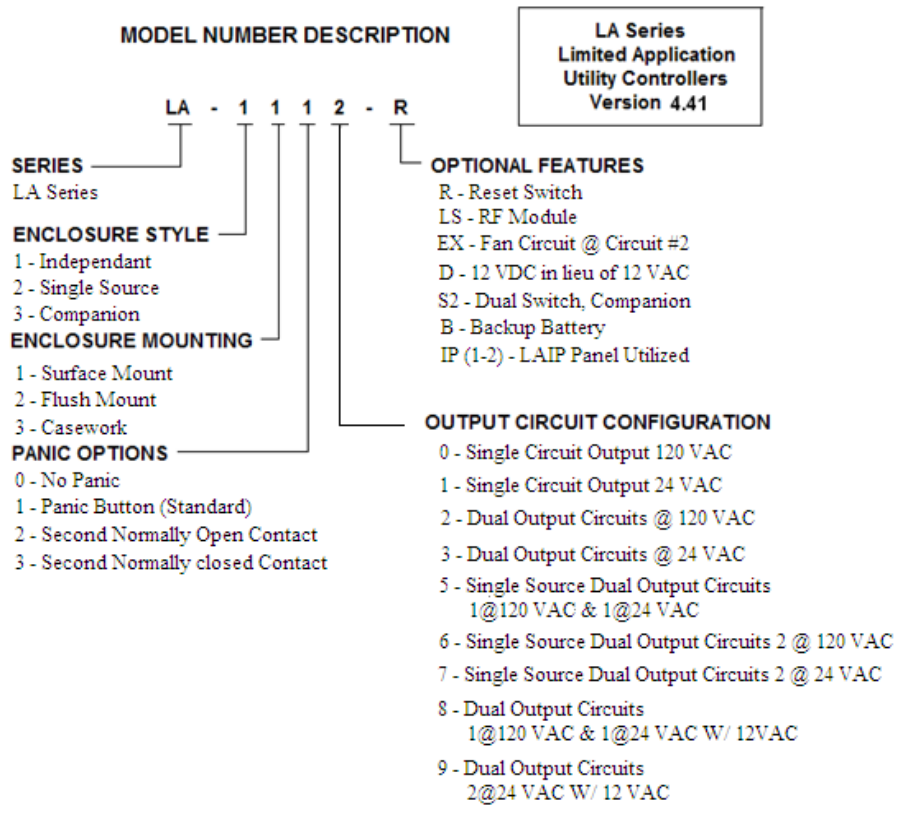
MODEL NUMBER DESCRIPTION

LA Series
Limited Application
Utility Controllers
Version 4.41

LA - 1 1 1 2 - R

SERIES
LA Series

ENCLOSURE STYLE
1 - Independant
2 - Single Source
3 - Companion

ENCLOSURE MOUNTING
1 - Surface Mount
2 - Flush Mount
3 - Casework

PANIC OPTIONS
0 - No Panic
1 - Panic Button (Standard)
2 - Second Normally Open Contact
3 - Second Normally closed Contact

OPTIONAL FEATURES
R - Reset Switch
LS - RF Module
EX - Fan Circuit @ Circuit #2
D - 12 VDC in lieu of 12 VAC
S2 - Dual Switch, Companion
B - Backup Battery
IP (1-2) - LAIP Panel Utilized

OUTPUT CIRCUIT CONFIGURATION
0 - Single Circuit Output 120 VAC
1 - Single Circuit Output 24 VAC
2 - Dual Output Circuits @ 120 VAC
3 - Dual Output Circuits @ 24 VAC
5 - Single Source Dual Output Circuits 1@120 VAC & 1@24 VAC
6 - Single Source Dual Output Circuits 2 @ 120 VAC
7 - Single Source Dual Output Circuits 2 @ 24 VAC
8 - Dual Output Circuits 1@120 VAC & 1@24 VAC W/ 12VAC
9 - Dual Output Circuits 2@24 VAC W/ 12 VAC